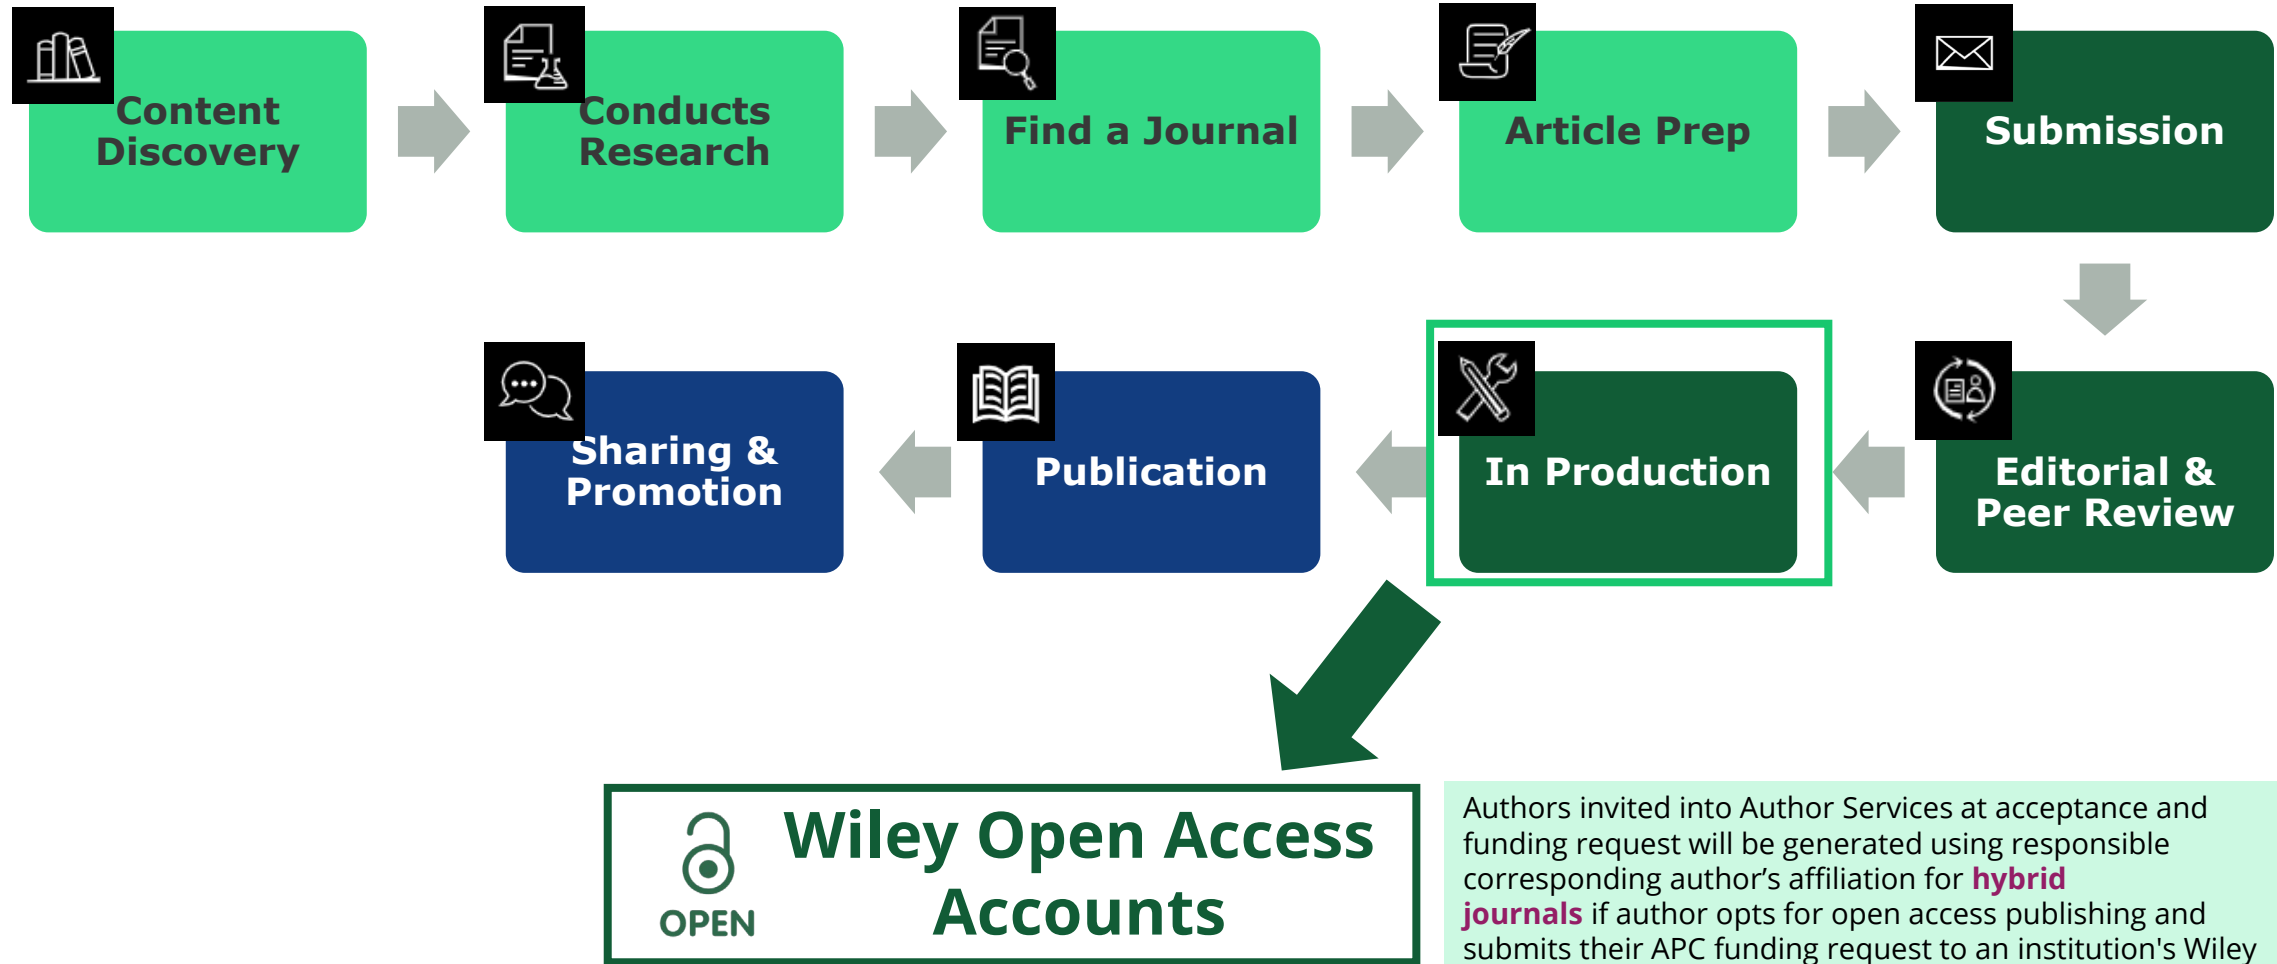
Content Discovery

Conducts Research

Find a Journal

Article Prep

Submission

Editorial & Peer Review

In Production

Publication

Sharing & Promotion

OPEN

Wiley Open Access Accounts

Authors invited into Author Services at acceptance and funding request will be generated using responsible corresponding author's affiliation for hybrid journals if author opts for open access publishing and submits their APC funding request to an institution's Wiley